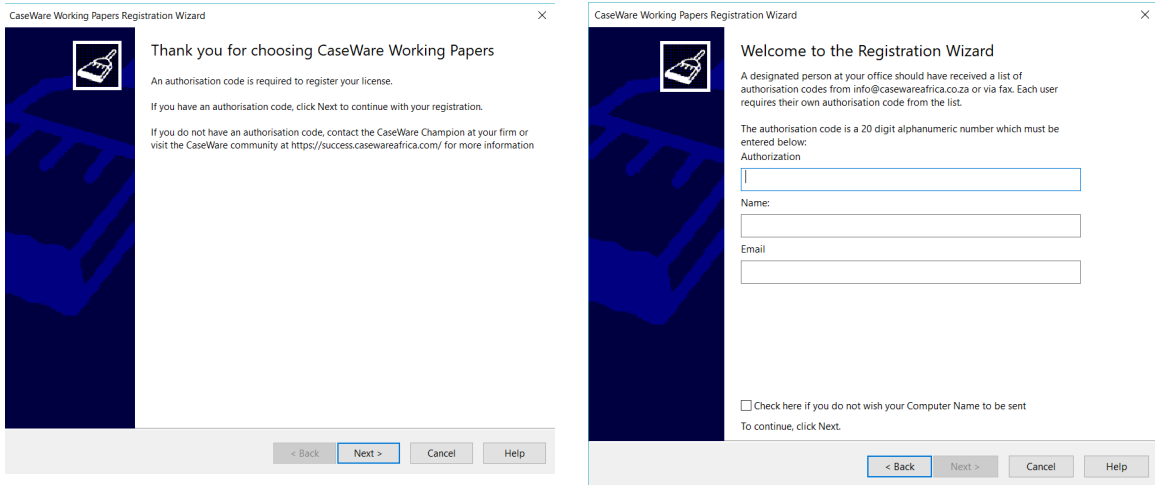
CaseWare Working Papers Registration Wizard

×

Thank you for choosing CaseWare Working Papers

An authorisation code is required to register your license.

If you have an authorisation code, click Next to continue with your registration.

If you do not have an authorisation code, contact the CaseWare Champion at your firm or visit the CaseWare community at https://success.casewareafrica.com/ for more information

< Back

Next >

Cancel

Help

CaseWare Working Papers Registration Wizard

×

Welcome to the Registration Wizard

A designated person at your office should have received a list of authorisation codes from info@casewareafrica.co.za or via fax. Each user requires their own authorisation code from the list.

The authorisation code is a 20 digit alphanumeric number which must be entered below:

Authorization

Name:

Email

Check here if you do not wish your Computer Name to be sent

To continue, click Next.

< Back

Next >

Cancel

Help